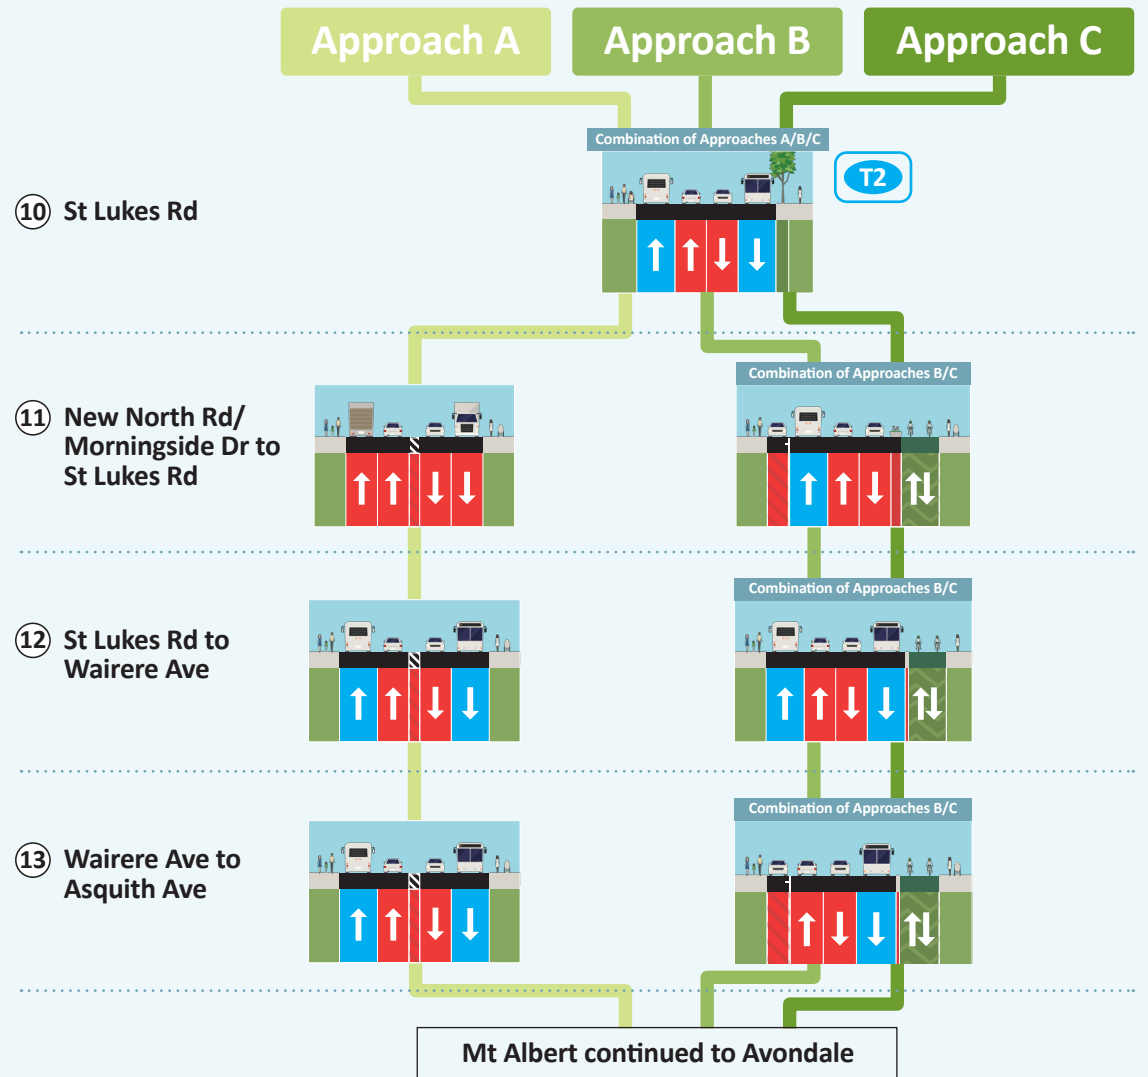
Approach A

Approach B

Approach C

Combination of Approaches A/B/C

T2

10 St Lukes Rd

11 New North Rd/ Morningside Dr to St Lukes Rd

Combination of Approaches B/C

12 St Lukes Rd to Wairere Ave

Combination of Approaches B/C

13 Wairere Ave to Asquith Ave

Combination of Approaches B/C

Mt Albert continued to Avondale